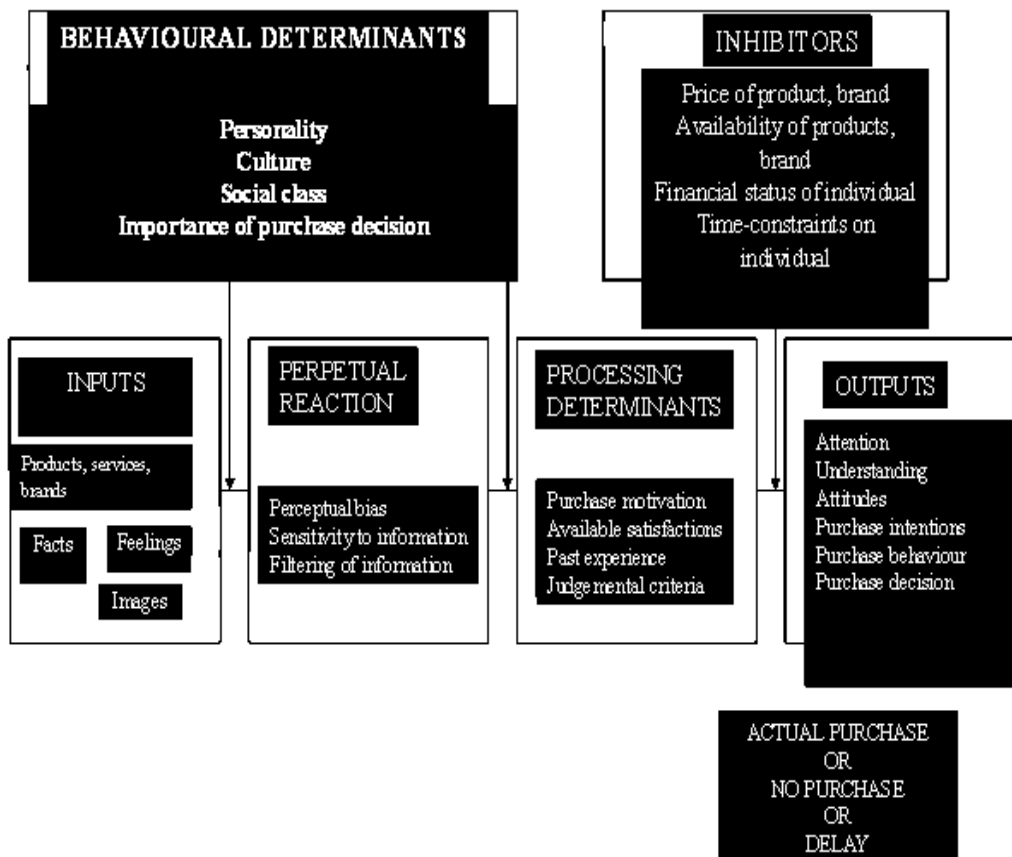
BEHAVIOURAL DETERMINANTS

Personality
Culture
Social class
Importance of purchase decision

INHIBITORS

Price of product, brand
Availability of products, brand
Financial status of individual
Time-constraints on individual

INPUTS

Products, services, brands

Facts

Feelings

Images

PERPETUAL REACTION

Perceptual bias
Sensitivity to information
Filtering of information

PROCESSING DETERMINANTS

Purchase motivation
Available satisfactions
Past experience
Judgemental criteria

OUTPUTS

Attention
Understanding
Attitudes
Purchase intentions
Purchase behaviour
Purchase decision

ACTUAL PURCHASE
OR
NO PURCHASE
OR
DELAY